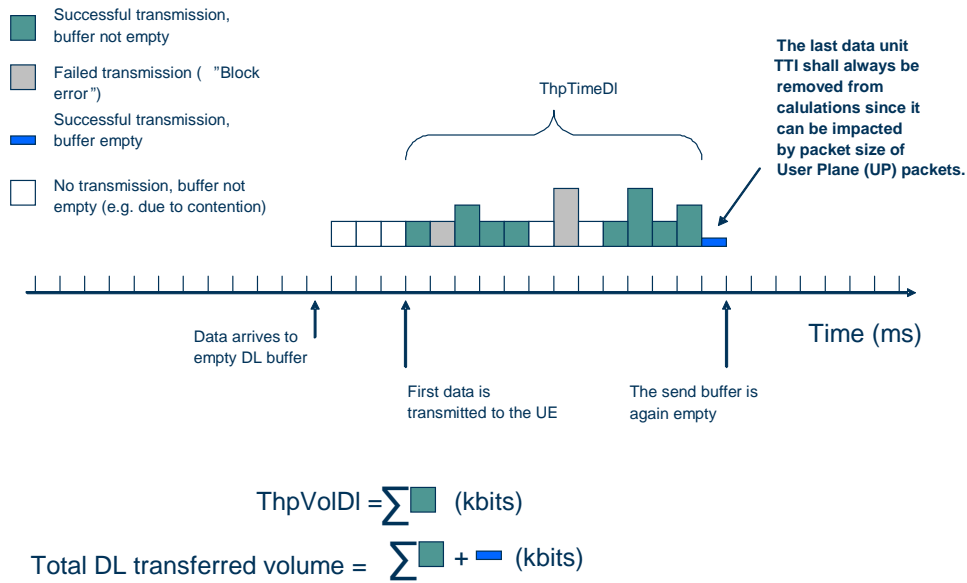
Successful transmission, buffer not empty

Failed transmission ( "Block error")

Successful transmission, buffer empty

No transmission, buffer not empty (e.g. due to contention)

ThpTimeDl

The last data unit TTI shall always be removed from calulations since it can be impacted by packet size of User Plane (UP) packets.

Data arrives to empty DL buffer

Time (ms)

First data is transmitted to the UE

The send buffer is again empty

ThpVolDl = $\sum$ (kbits)

Total DL transferred volume = $\sum$ + (kbits)